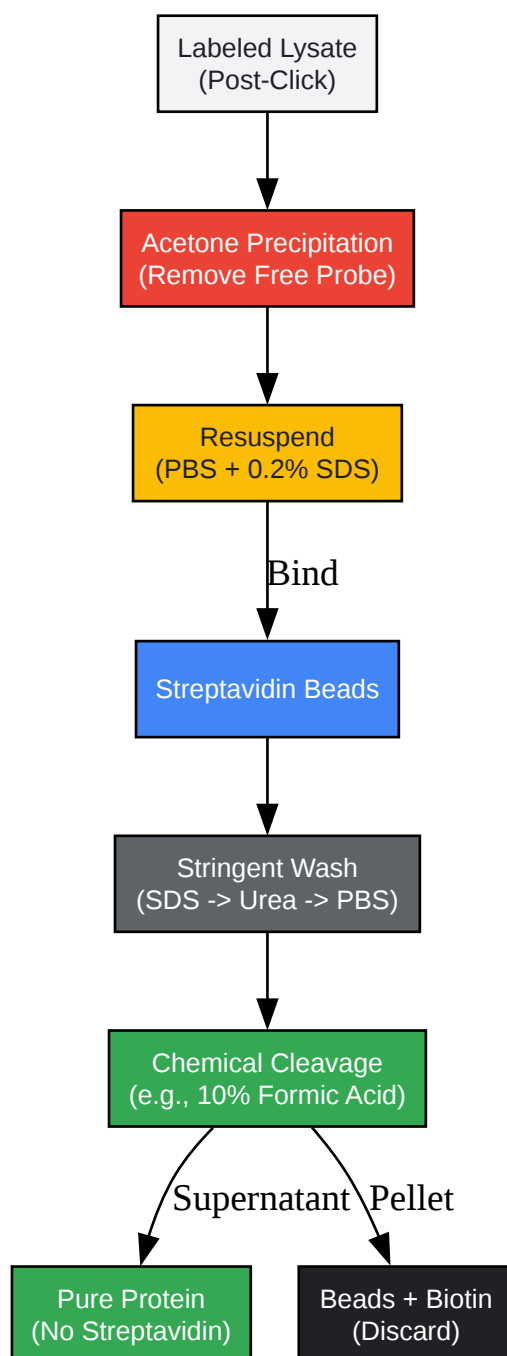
Labeled Lysate
(Post-Click)

Acetone Precipitation
(Remove Free Probe)

Resuspend
(PBS + 0.2% SDS)

Bind

Streptavidin Beads

Stringent Wash
(SDS -> Urea -> PBS)

Chemical Cleavage
(e.g., 10% Formic Acid)

Supernatant

Pellet

Pure Protein
(No Streptavidin)

Beads + Biotin
(Discard)